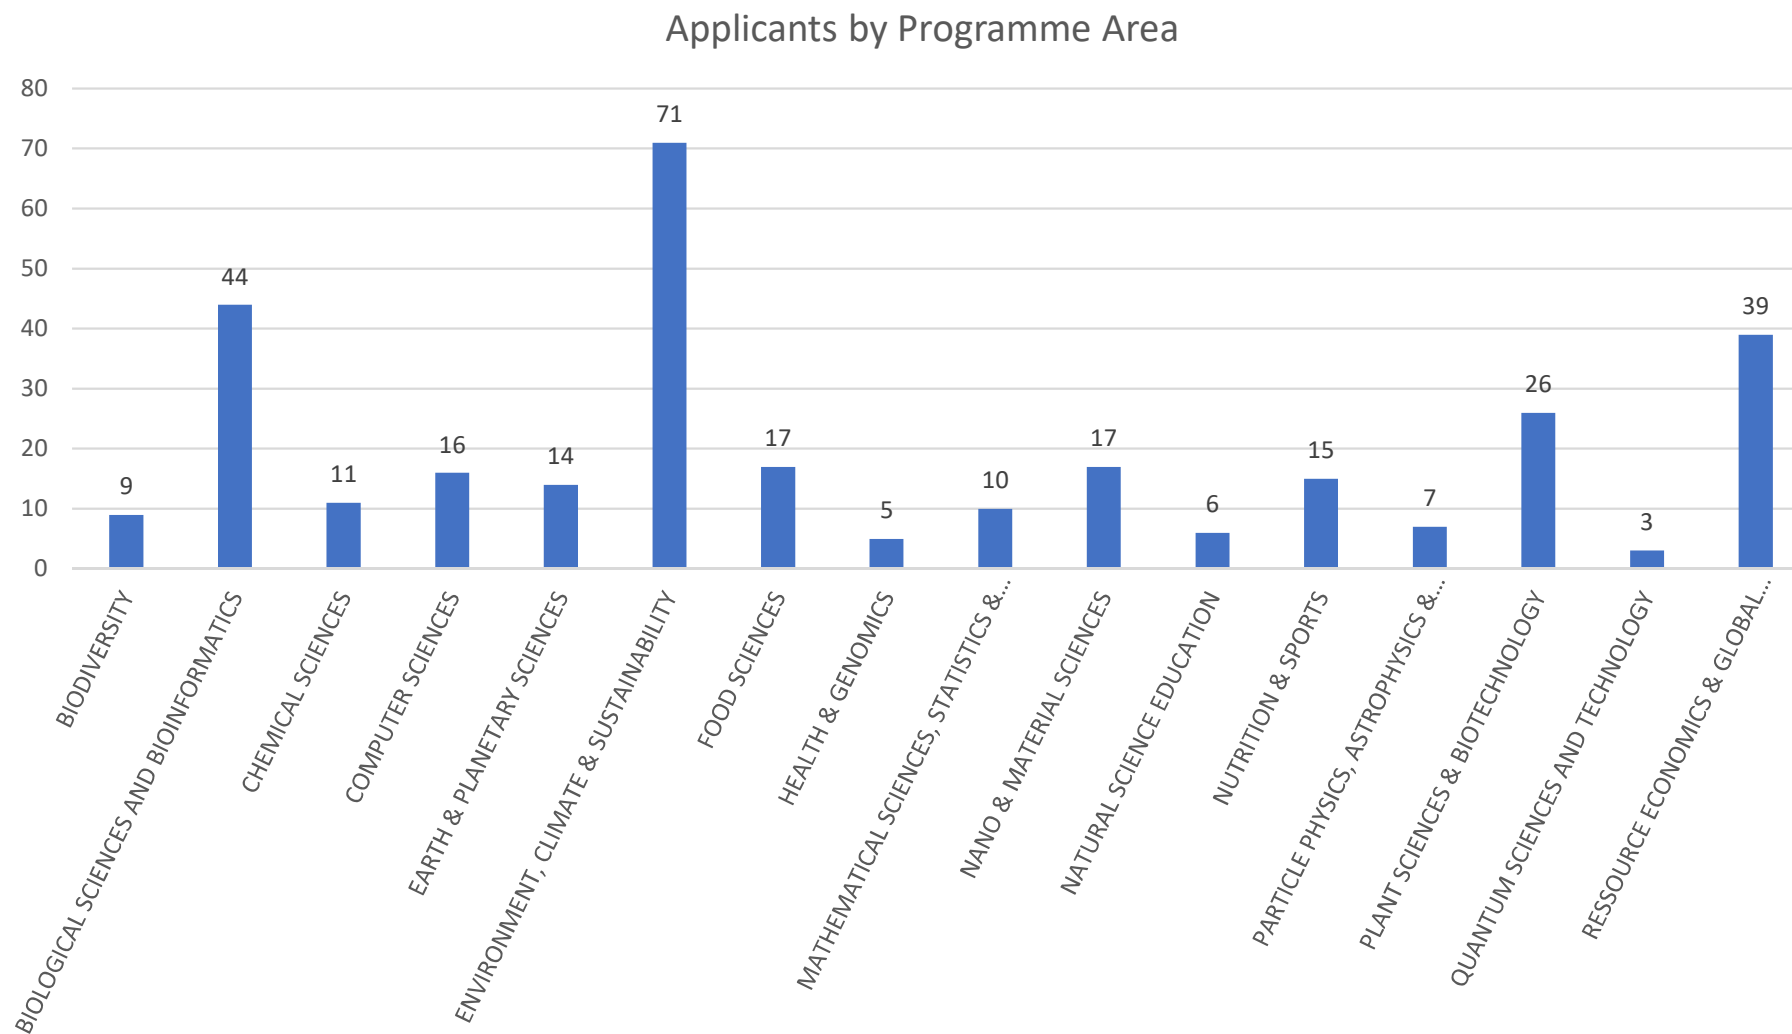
Applicants by Programme Area

| Programme Area | Applicants |
|---|---|
| BIODIVERSITY | 9 |
| BIOLOGICAL SCIENCES AND BIOINFORMATICS | 44 |
| CHEMICAL SCIENCES | 11 |
| COMPUTER SCIENCES | 16 |
| EARTH & PLANETARY SCIENCES | 14 |
| ENVIRONMENT, CLIMATE & SUSTAINABILITY | 71 |
| FOOD SCIENCES | 17 |
| HEALTH & GENOMICS | 5 |
| MATHEMATICAL SCIENCES, STATISTICS &... | 10 |
| NANO & MATERIAL SCIENCES | 17 |
| NATURAL SCIENCE EDUCATION | 6 |
| NUTRITION & SPORTS | 15 |
| PARTICLE PHYSICS, ASTROPHYSICS &... | 7 |
| PLANT SCIENCES & BIOTECHNOLOGY | 26 |
| QUANTUM SCIENCES AND TECHNOLOGY | 3 |
| RESSOURCE ECONOMICS & GLOBAL... | 39 |

80
70
60
50
40
30
20
10
0